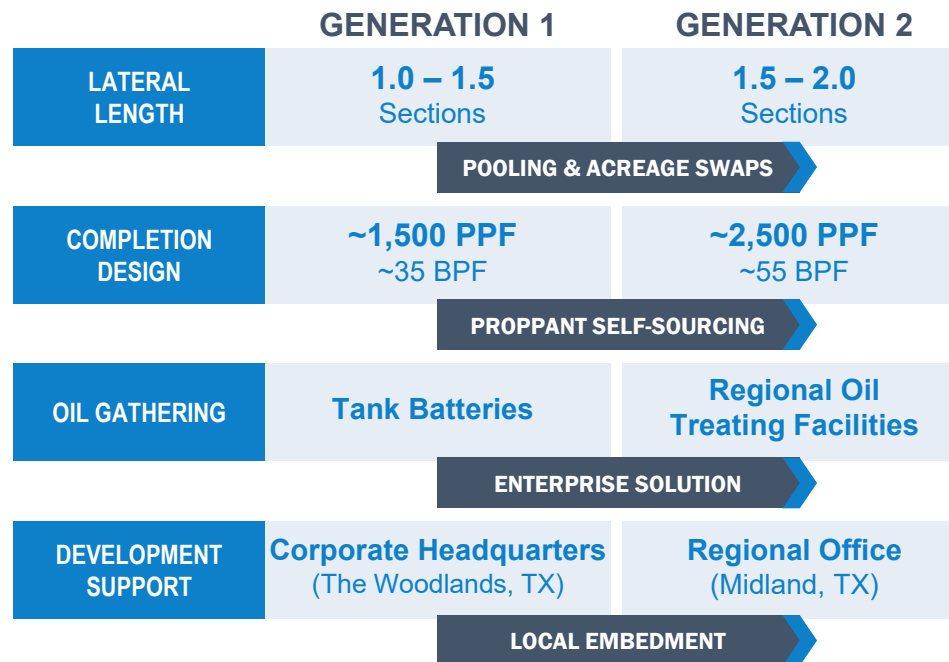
|  | GENERATION 1 | GENERATION 2 |
|---|---|---|
| LATERAL LENGTH | 1.0 – 1.5 Sections | 1.5 – 2.0 Sections |

POOLING & ACREAGE SWAPS

|  |  |  |
|---|---|---|
| COMPLETION DESIGN | ~1,500 PPF ~35 BPF | ~2,500 PPF ~55 BPF |

PROPPANT SELF-SOURCING

|  |  |  |
|---|---|---|
| OIL GATHERING | Tank Batteries | Regional Oil Treating Facilities |

ENTERPRISE SOLUTION

|  |  |  |
|---|---|---|
| DEVELOPMENT SUPPORT | Corporate Headquarters (The Woodlands, TX) | Regional Office (Midland, TX) |

LOCAL EMBEDMENT